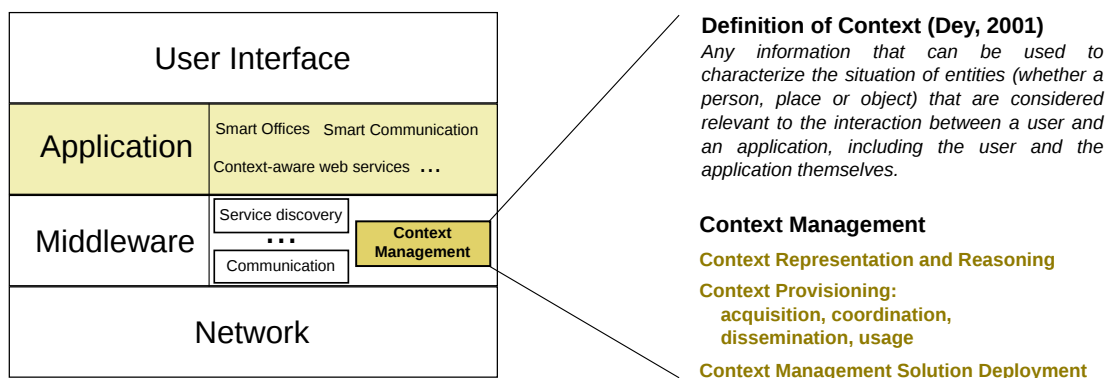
User Interface

Application

Smart Offices Smart Communication

Context-aware web services ...

Middleware

Service discovery

...

Communication

Context Management

Network

Definition of Context (Dey, 2001)

Any information that can be used to characterize the situation of entities (whether a person, place or object) that are considered relevant to the interaction between a user and an application, including the user and the application themselves.

Context Management

Context Representation and Reasoning

Context Provisioning:
acquisition, coordination, dissemination, usage

Context Management Solution Deployment